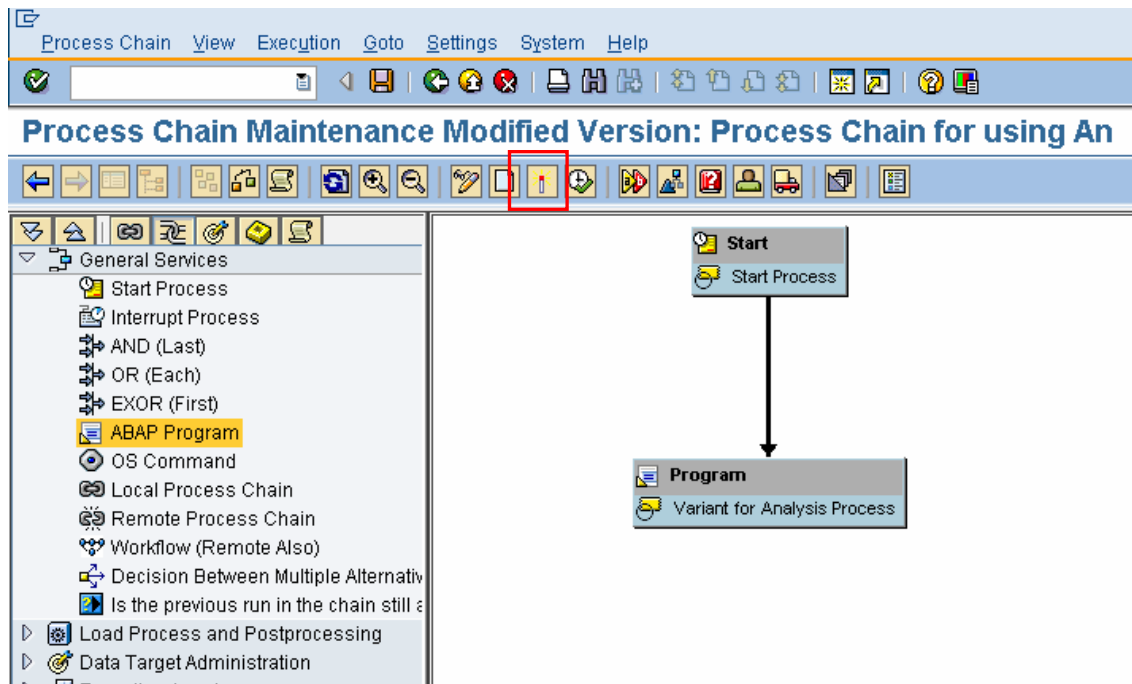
Process Chain View Execution Goto Settings System Help

Process Chain Maintenance Modified Version: Process Chain for using An

General Services
Start Process
Interrupt Process
AND (Last)
OR (Each)
EXOR (First)
ABAP Program
OS Command
Local Process Chain
Remote Process Chain
Workflow (Remote Also)
Decision Between Multiple Alternativ
Is the previous run in the chain still a
Load Process and Postprocessing
Data Target Administration

Start
Start Process

Program
Variant for Analysis Process